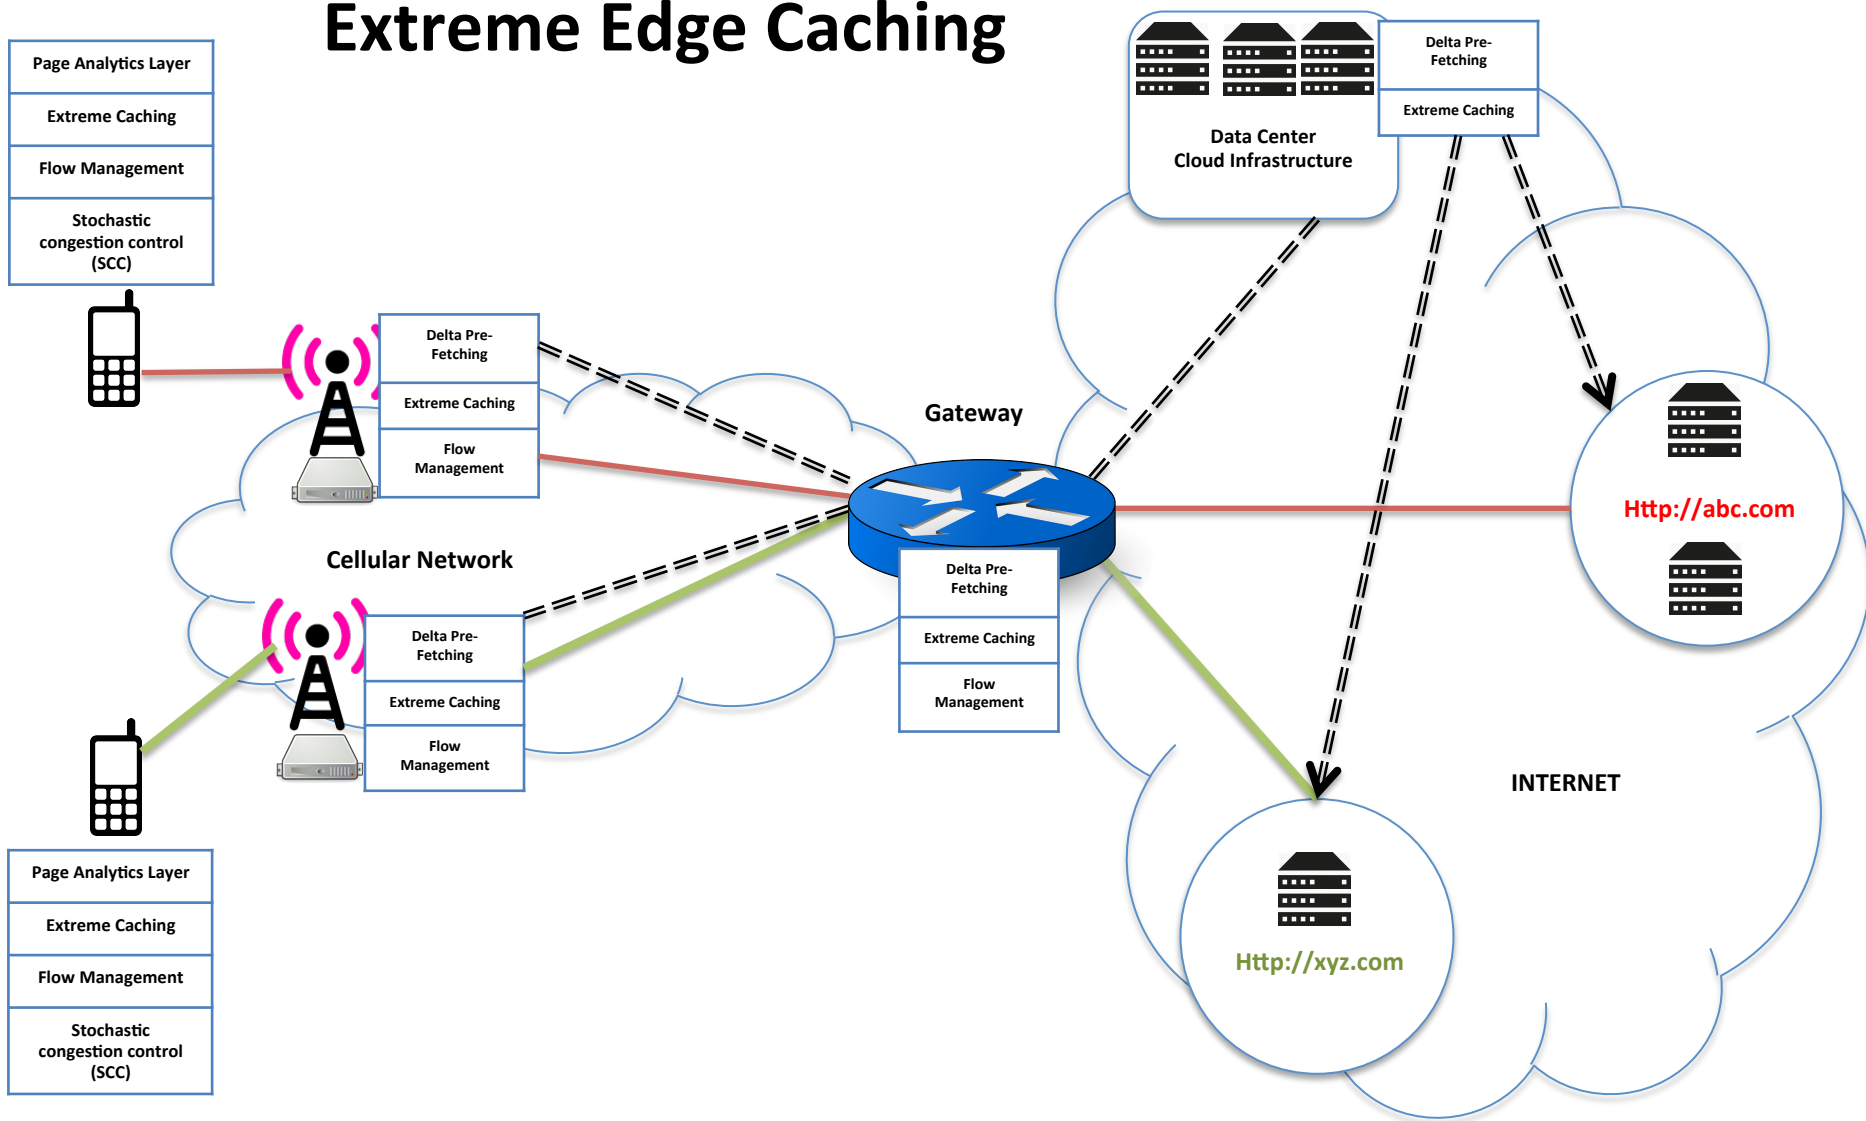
Extreme Edge Caching

| Page Analytics Layer |
|---|
| Extreme Caching |
| Flow Management |
| Stochastic congestion control (SCC) |

| Delta Pre-Fetching |
|---|
| Extreme Caching |

Data Center
Cloud Infrastructure

| Delta Pre-Fetching |
|---|
| Extreme Caching |
| Flow Management |

Gateway

Cellular Network

| Delta Pre-Fetching |
|---|
| Extreme Caching |
| Flow Management |

| Delta Pre-Fetching |
|---|
| Extreme Caching |
| Flow Management |

Http://abc.com

INTERNET

Http://xyz.com

| Page Analytics Layer |
|---|
| Extreme Caching |
| Flow Management |
| Stochastic congestion control (SCC) |